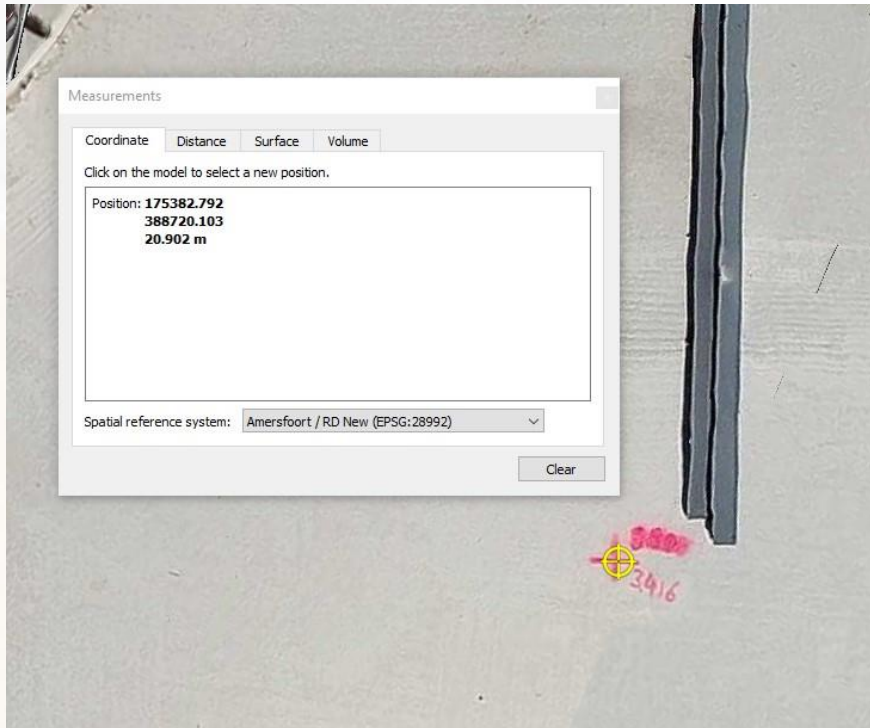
Measurements

Coordinate | Distance | Surface | Volume

Click on the model to select a new position.

Position: 175382.792
388720.103
20.902 m

Spatial reference system: Amersfoort / RD New (EPSG:28992)

Clear

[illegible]
3416